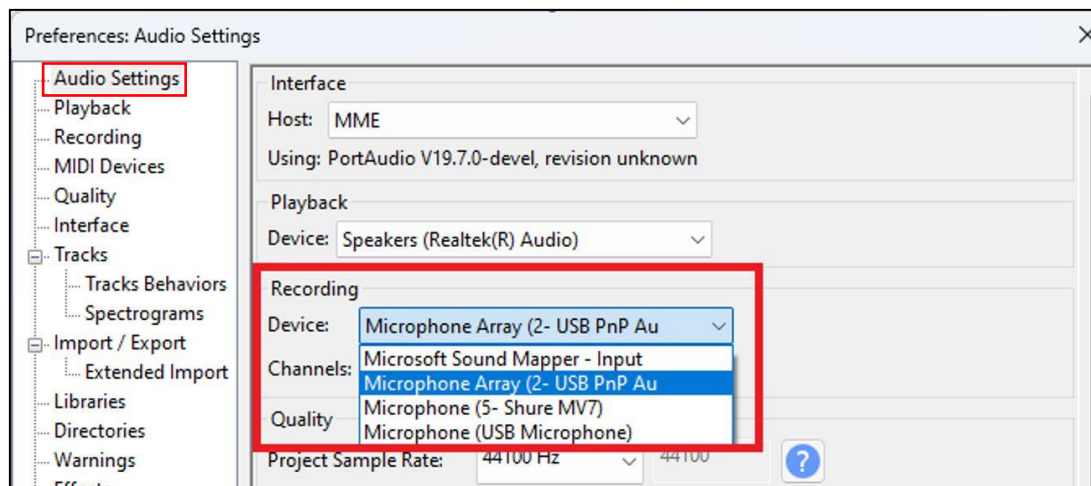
Preferences: Audio Settings

Audio Settings
Playback
Recording
MIDI Devices
Quality
Interface
Tracks
Tracks Behaviors
Spectrograms
Import / Export
Extended Import
Libraries
Directories
Warnings

Interface
Host: MME
Using: PortAudio V19.7.0-devel, revision unknown

Playback
Device: Speakers (Realtek(R) Audio)

Recording
Device: Microphone Array (2- USB PnP Au
Channels:
Microsoft Sound Mapper - Input
Microphone Array (2- USB PnP Au
Microphone (5- Shure MV7)
Microphone (USB Microphone)

Quality
Project Sample Rate: 44100 Hz 44100
?